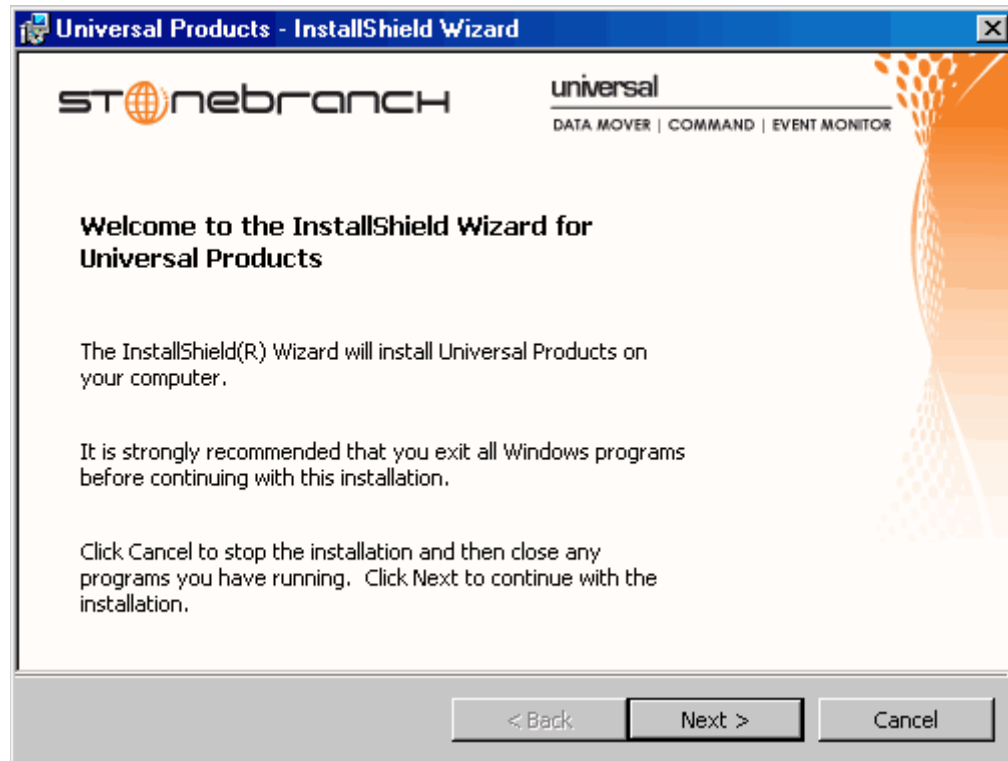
Universal Products - InstallShield Wizard

stonebranch

universal

DATA MOVER | COMMAND | EVENT MONITOR

Welcome to the InstallShield Wizard for Universal Products

The InstallShield(R) Wizard will install Universal Products on your computer.

It is strongly recommended that you exit all Windows programs before continuing with this installation.

Click Cancel to stop the installation and then close any programs you have running. Click Next to continue with the installation.

< Back

Next >

Cancel